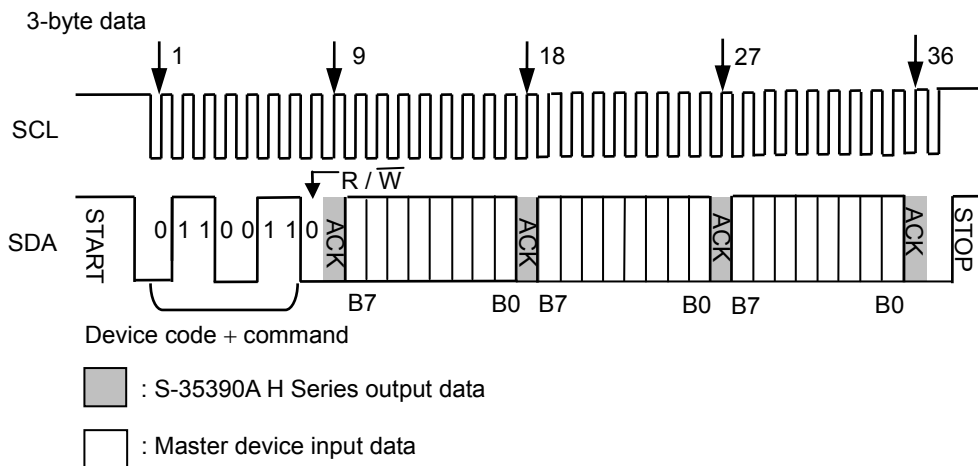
3-byte data

1 9 18 27 36

SCL

R / $\overline{W}$

SDA START 0 1 1 0 0 1 1 0 ACK ACK ACK ACK STOP

B7 B0 B7 B0 B7 B0

Device code + command

: S-35390A H Series output data

: Master device input data